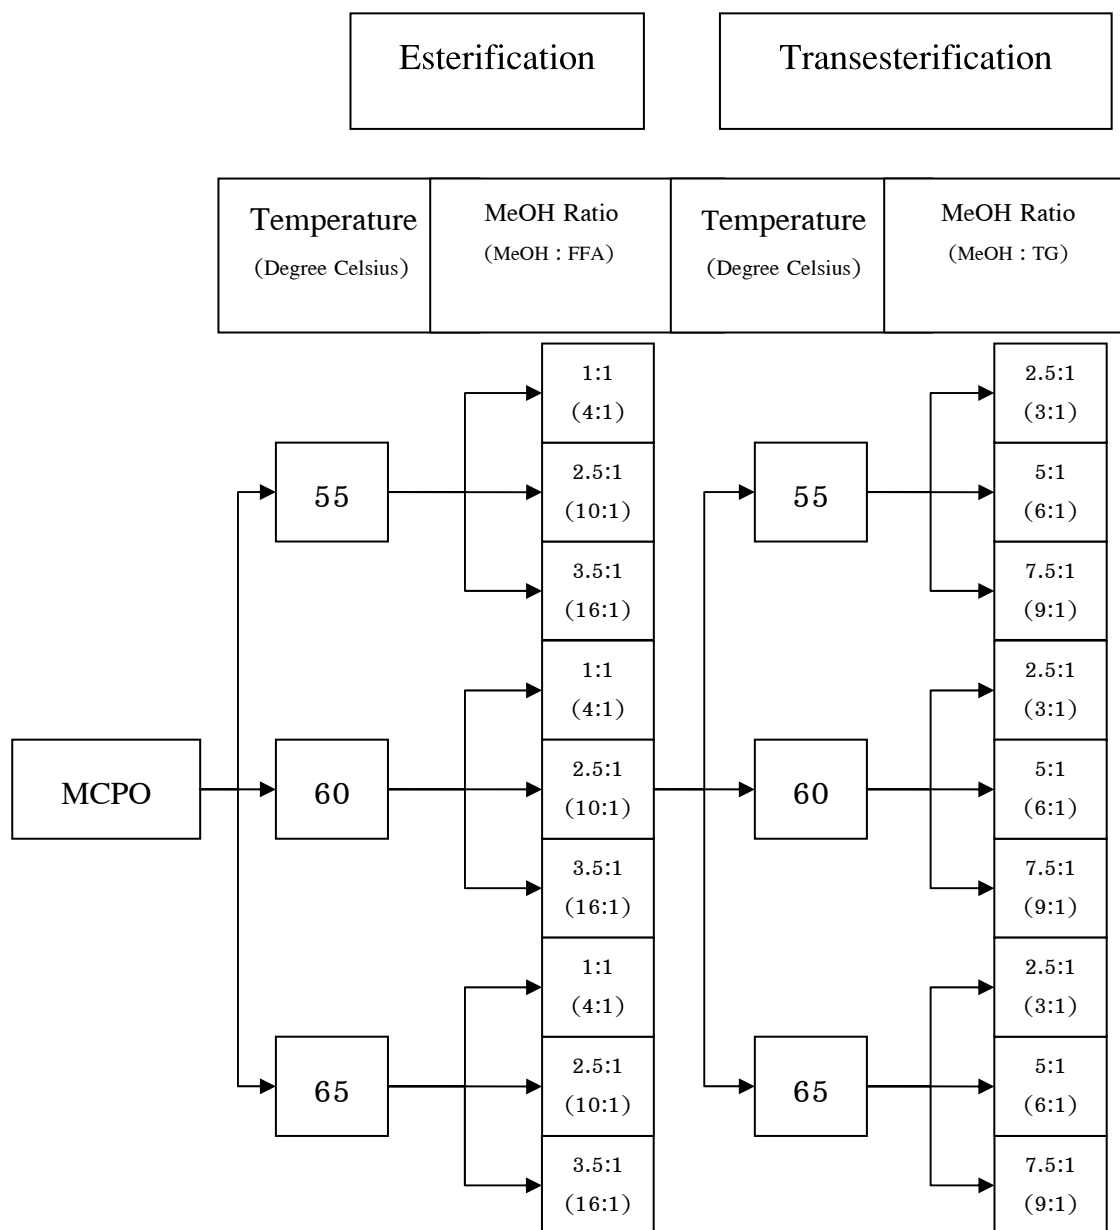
Esterification

Transesterification

Temperature (Degree Celsius)

MeOH Ratio (MeOH : FFA)

Temperature (Degree Celsius)

MeOH Ratio (MeOH : TG)

MCPO

55

1:1 (4:1)

2.5:1 (10:1)

3.5:1 (16:1)

60

1:1 (4:1)

2.5:1 (10:1)

3.5:1 (16:1)

65

1:1 (4:1)

2.5:1 (10:1)

3.5:1 (16:1)

55

2.5:1 (3:1)

5:1 (6:1)

7.5:1 (9:1)

60

2.5:1 (3:1)

5:1 (6:1)

7.5:1 (9:1)

65

2.5:1 (3:1)

5:1 (6:1)

7.5:1 (9:1)